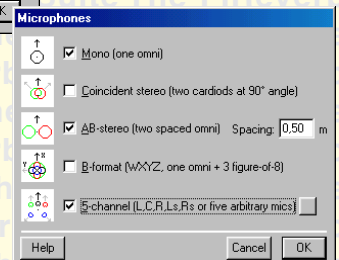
Microphones

Mono (one omni)

Coincident stereo (two cardioids at 90° angle)

AB-stereo (two spaced omni) Spacing: 0,50 m

B-format (WXYZ, one omni + 3 figure-of-8)

5-channel (L,C,R,Ls,Rs or five arbitrary mics)

Help

Cancel

OK